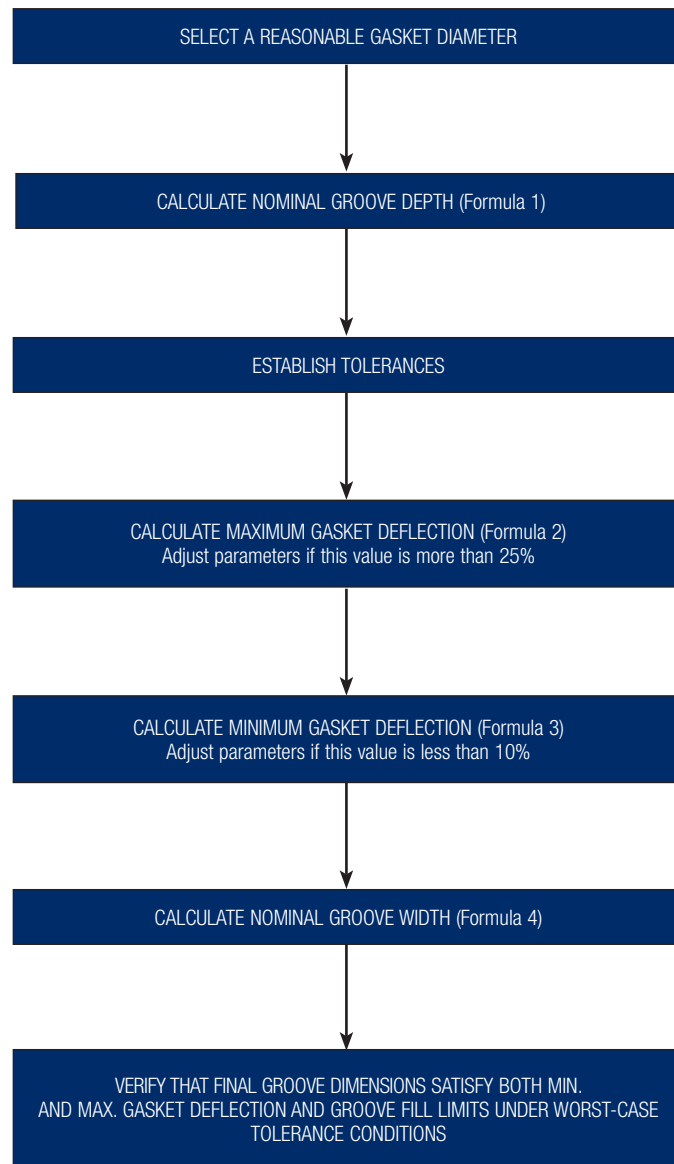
SELECT A REASONABLE GASKET DIAMETER

CALCULATE NOMINAL GROOVE DEPTH (Formula 1)

ESTABLISH TOLERANCES

CALCULATE MAXIMUM GASKET DEFLECTION (Formula 2)
Adjust parameters if this value is more than 25%

CALCULATE MINIMUM GASKET DEFLECTION (Formula 3)
Adjust parameters if this value is less than 10%

CALCULATE NOMINAL GROOVE WIDTH (Formula 4)

VERIFY THAT FINAL GROOVE DIMENSIONS SATISFY BOTH MIN. AND MAX. GASKET DEFLECTION AND GROOVE FILL LIMITS UNDER WORST-CASE TOLERANCE CONDITIONS